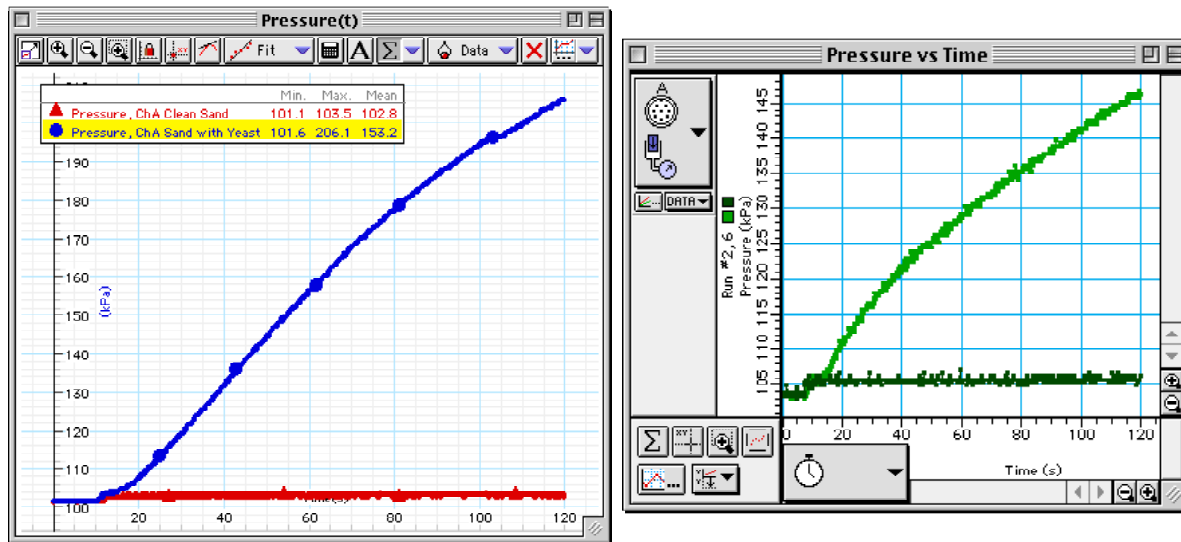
Pressure(t)

Fit Data

| | Min. | Max. | Mean |
|---|---|---|---|
| Pressure, ChA Clean Sand | 101.1 | 103.5 | 102.8 |
| Pressure, ChA Sand with Yeast | 101.6 | 206.1 | 153.2 |

190
180
170
160
150
140
130
120
110
100
(kPa)
20 40 60 80 100 120
Time(s)

Pressure vs Time

A

DATA

Run #2, 6
Pressure (kPa)

145
140
135
130
125
120
115
110
105

0 20 40 60 80 100 120
Time (s)